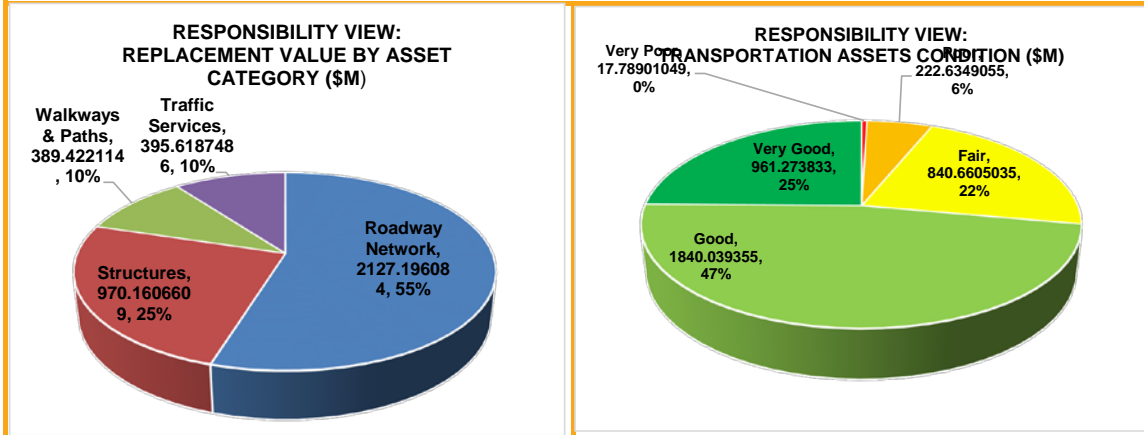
RESPONSIBILITY VIEW: REPLACEMENT VALUE BY ASSET CATEGORY ($M)

Walkways & Paths, 389.422114, 10%

Traffic Services, 395.6187486, 10%

Roadway Network, 2127.196084, 55%

Structures, 970.1606609, 25%

RESPONSIBILITY VIEW: TRANSPORTATION ASSETS CONDITION ($M)

Very Poor, 17.78901049, 0%

Poor, 222.6349055, 6%

Very Good, 961.273833, 25%

Fair, 840.6605035, 22%

Good, 1840.039355, 47%